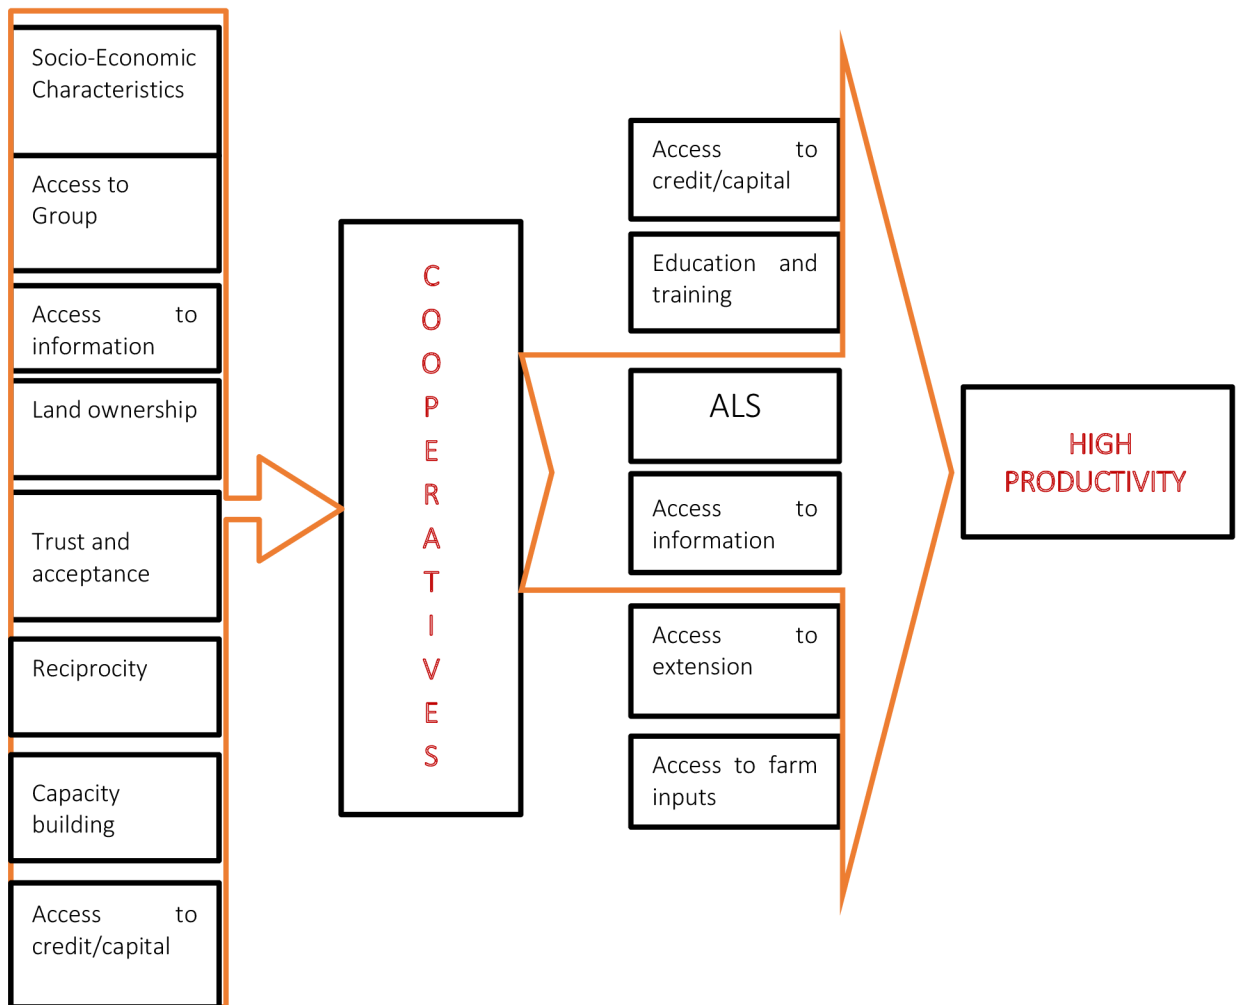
Socio-Economic Characteristics

Access to Group

Access to information

Land ownership

Trust and acceptance

Reciprocity

Capacity building

Access to credit/capital

C
O
O
P
E
R
A
T
I
V
E
S

Access to credit/capital

Education and training

ALS

Access to information

Access to extension

Access to farm inputs

HIGH PRODUCTIVITY